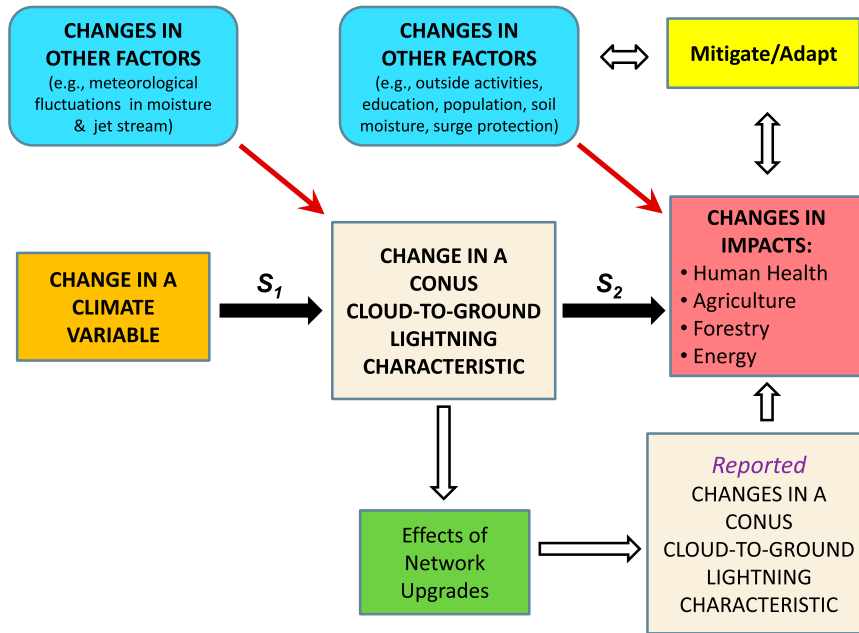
CHANGES IN OTHER FACTORS
(e.g., meteorological fluctuations in moisture & jet stream)

CHANGES IN OTHER FACTORS
(e.g., outside activities, education, population, soil moisture, surge protection)

Mitigate/Adapt

CHANGE IN A CLIMATE VARIABLE

$S_1$

CHANGE IN A CONUS CLOUD-TO-GROUND LIGHTNING CHARACTERISTIC

$S_2$

CHANGES IN IMPACTS:
• Human Health
• Agriculture
• Forestry
• Energy

Effects of Network Upgrades

Reported
CHANGES IN A CONUS CLOUD-TO-GROUND LIGHTNING CHARACTERISTIC